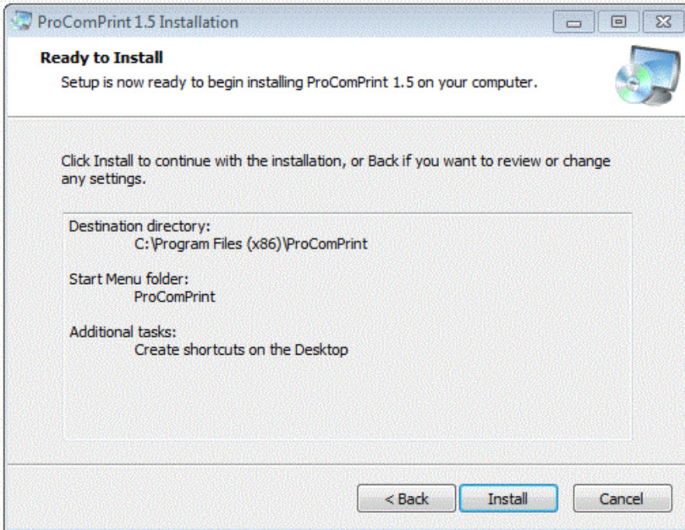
ProComPrint 1.5 Installation

Ready to Install

Setup is now ready to begin installing ProComPrint 1.5 on your computer.

Click Install to continue with the installation, or Back if you want to review or change any settings.

Destination directory:
C:\Program Files (x86)\ProComPrint

Start Menu folder:
ProComPrint

Additional tasks:
Create shortcuts on the Desktop

< Back

Install

Cancel